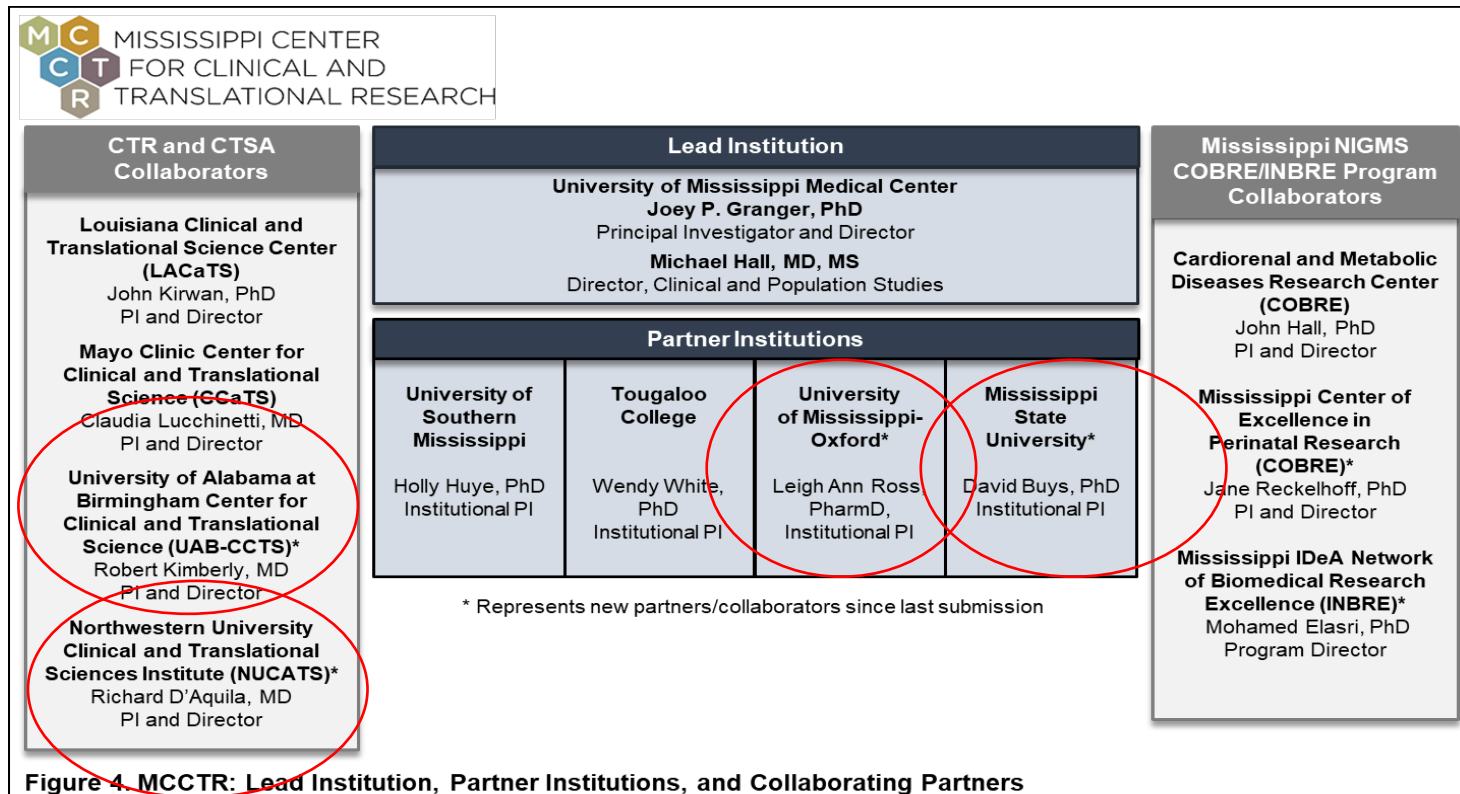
M C C T R

MISSISSIPPI CENTER FOR CLINICAL AND TRANSLATIONAL RESEARCH

CTR and CTSA Collaborators

Louisiana Clinical and Translational Science Center (LACaTS)
John Kirwan, PhD
PI and Director

Mayo Clinic Center for Clinical and Translational Science (CCaTS)
Claudia Lucchinetti, MD
PI and Director

University of Alabama at Birmingham Center for Clinical and Translational Science (UAB-CCTS)*
Robert Kimberly, MD
PI and Director

Northwestern University Clinical and Translational Sciences Institute (NUCATS)*
Richard D'Aquila, MD
PI and Director

Lead Institution

University of Mississippi Medical Center
Joey P. Granger, PhD
Principal Investigator and Director
Michael Hall, MD, MS
Director, Clinical and Population Studies

Partner Institutions

| University of Southern Mississippi | Tougaloo College | University of Mississippi-Oxford* | Mississippi State University* |
|---|---|---|---|
| Holly Huye, PhD Institutional PI | Wendy White, PhD Institutional PI | Leigh Ann Ross, PharmD, Institutional PI | David Buys, PhD Institutional PI |

* Represents new partners/collaborators since last submission

Mississippi NIGMS COBRE/INBRE Program Collaborators

Cardiorenal and Metabolic Diseases Research Center (COBRE)
John Hall, PhD
PI and Director

Mississippi Center of Excellence in Perinatal Research (COBRE)*
Jane Reckelhoff, PhD
PI and Director

Mississippi IDeA Network of Biomedical Research Excellence (INBRE)*
Mohamed Elasri, PhD
Program Director

Figure 4. MCCTR: Lead Institution, Partner Institutions, and Collaborating Partners